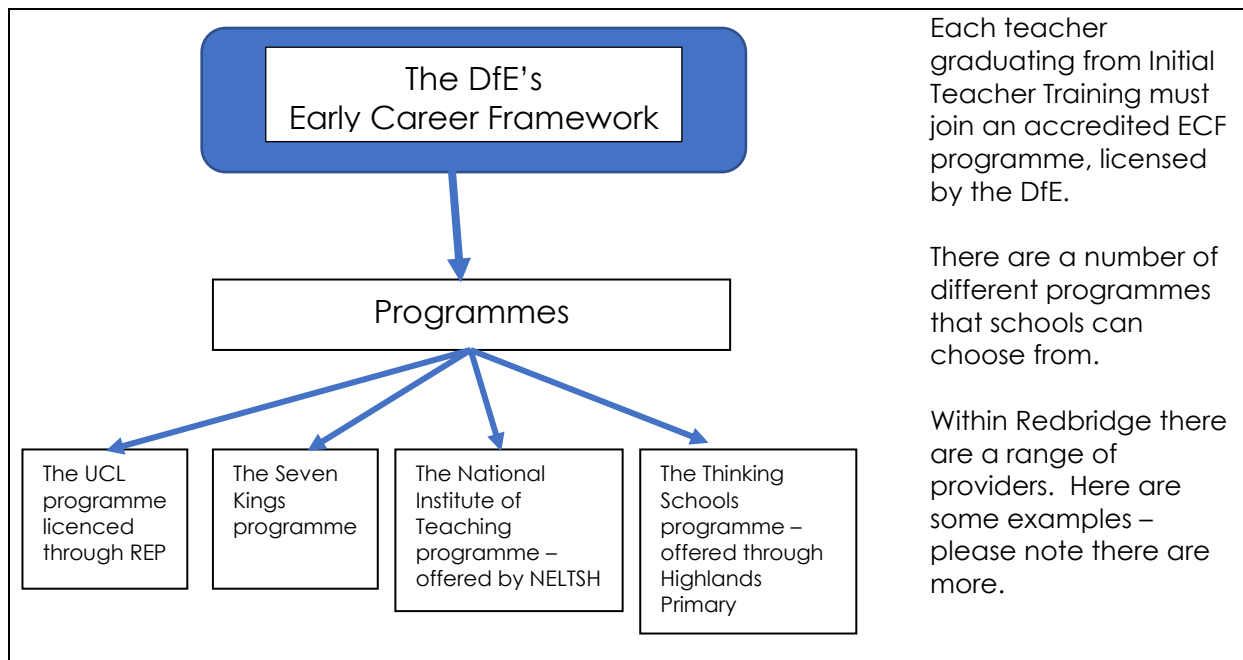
The DfE's Early Career Framework

Programmes

The UCL programme licenced through REP

The Seven Kings programme

The National Institute of Teaching programme – offered by NELTSH

The Thinking Schools programme – offered through Highlands Primary

Each teacher graduating from Initial Teacher Training must join an accredited ECF programme, licensed by the DfE.

There are a number of different programmes that schools can choose from.

Within Redbridge there are a range of providers. Here are some examples – please note there are more.